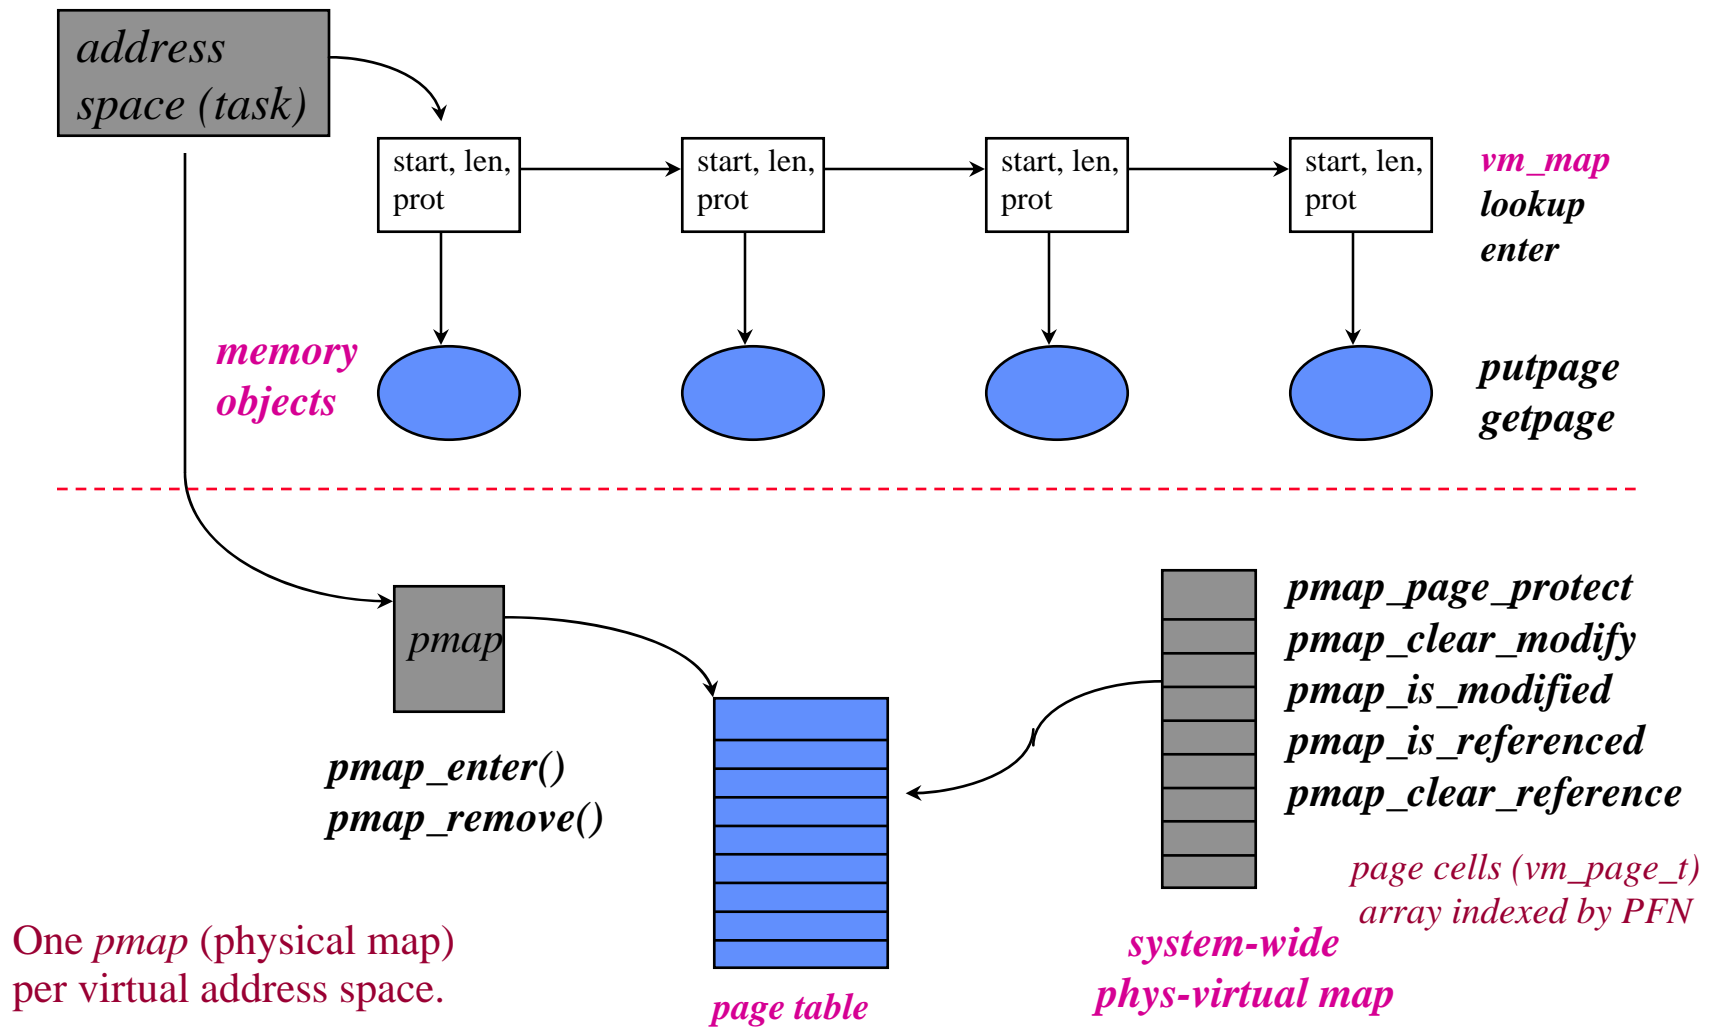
address space (task)

start, len, prot

start, len, prot

start, len, prot

start, len, prot

vm_map
lookup
enter

memory objects

putpage
getpage

pmap

pmap_enter()
pmap_remove()

pmap_page_protect
pmap_clear_modify
pmap_is_modified
pmap_is_referenced
pmap_clear_reference

page cells (vm_page_t)
array indexed by PFN

One *pmap* (physical map) per virtual address space.

page table

system-wide
phys-virtual map